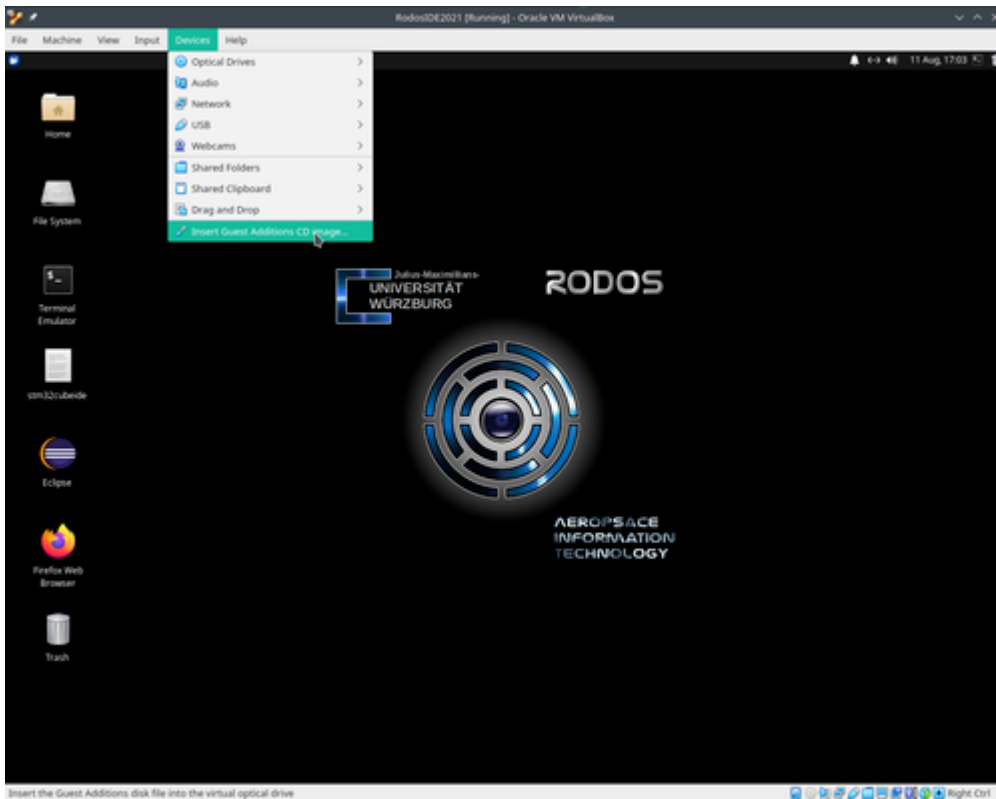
RodosIDE2021 [Running] - Oracle VM VirtualBox

File Machine View Input Devices Help

Optical Drives
Audio
Network
USB
Webcams
Shared Folders
Shared Clipboard
Drag and Drop
Insert Guest Additions CD image...

11 Aug, 17:03

Home

File System

Terminal Emulator

stm32cubeide

Eclipse

Firefox Web Browser

Trash

Julius-Maximilians-
UNIVERSITÄT
WÜRZBURG

RODOS

AEROPSACE
INFORMATION
TECHNOLOGY

Insert the Guest Additions disk file into the virtual optical drive

Right Ctrl